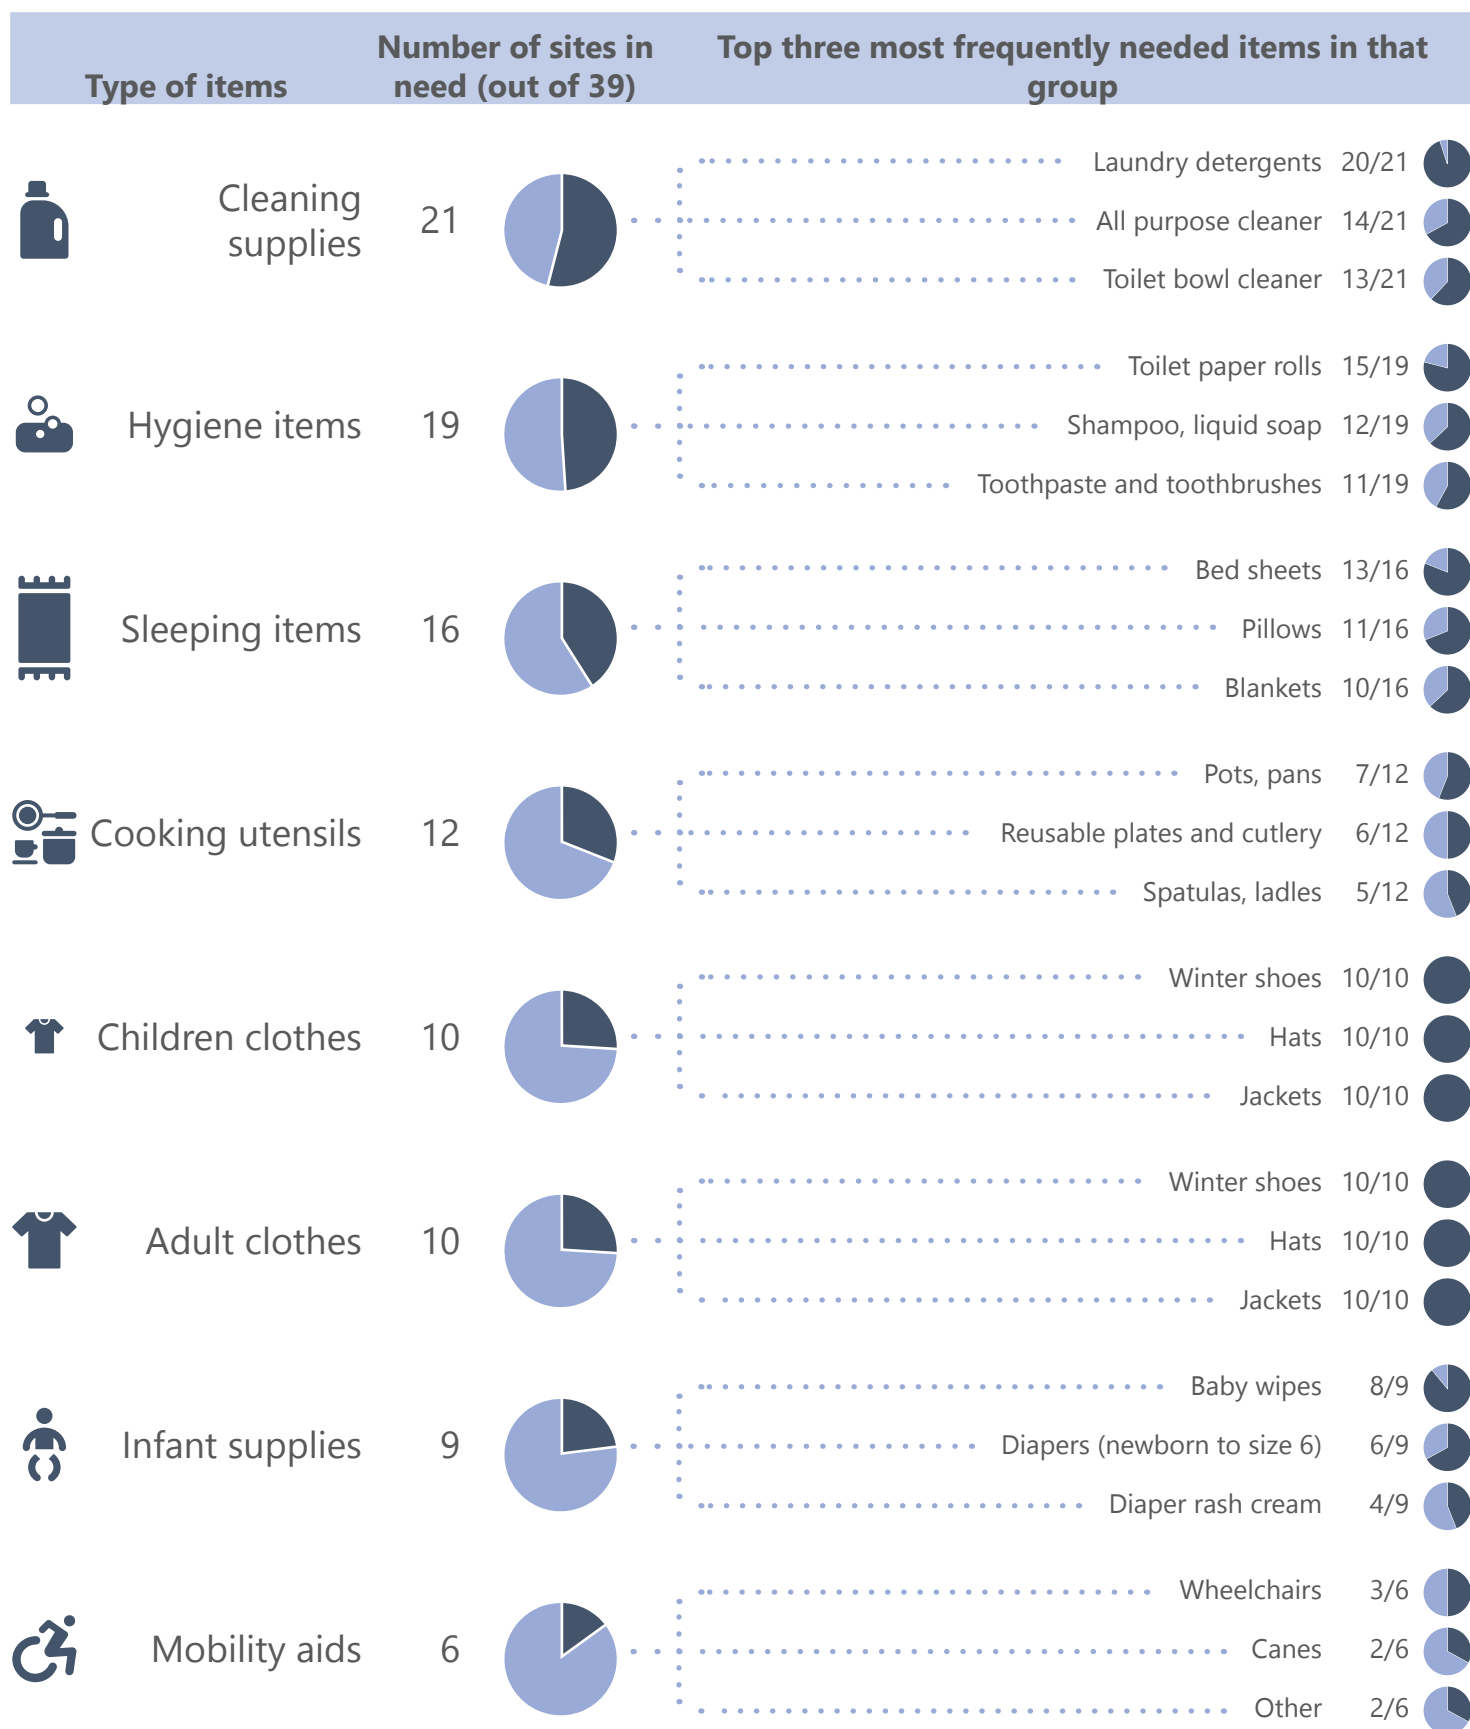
| Type of items | Number of sites in need (out of 39) | Top three most frequently needed items in that group |
|---|---|---|
| Cleaning supplies | 21 | Laundry detergents 20/21<br>All purpose cleaner 14/21<br>Toilet bowl cleaner 13/21 |
| Hygiene items | 19 | Toilet paper rolls 15/19<br>Shampoo, liquid soap 12/19<br>Toothpaste and toothbrushes 11/19 |
| Sleeping items | 16 | Bed sheets 13/16<br>Pillows 11/16<br>Blankets 10/16 |
| Cooking utensils | 12 | Pots, pans 7/12<br>Reusable plates and cutlery 6/12<br>Spatulas, ladles 5/12 |
| Children clothes | 10 | Winter shoes 10/10<br>Hats 10/10<br>Jackets 10/10 |
| Adult clothes | 10 | Winter shoes 10/10<br>Hats 10/10<br>Jackets 10/10 |
| Infant supplies | 9 | Baby wipes 8/9<br>Diapers (newborn to size 6) 6/9<br>Diaper rash cream 4/9 |
| Mobility aids | 6 | Wheelchairs 3/6<br>Canes 2/6<br>Other 2/6 |